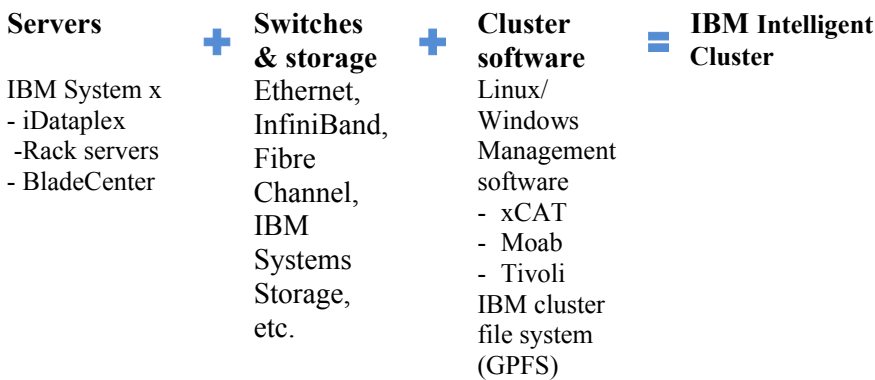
Servers

IBM System x
- iDataplex
-Rack servers
- BladeCenter

+

Switches & storage
Ethernet, InfiniBand, Fibre Channel, IBM Systems Storage, etc.

+

Cluster software
Linux/ Windows
Management software
- xCAT
- Moab
- Tivoli
IBM cluster file system (GPFS)

=

IBM Intelligent Cluster